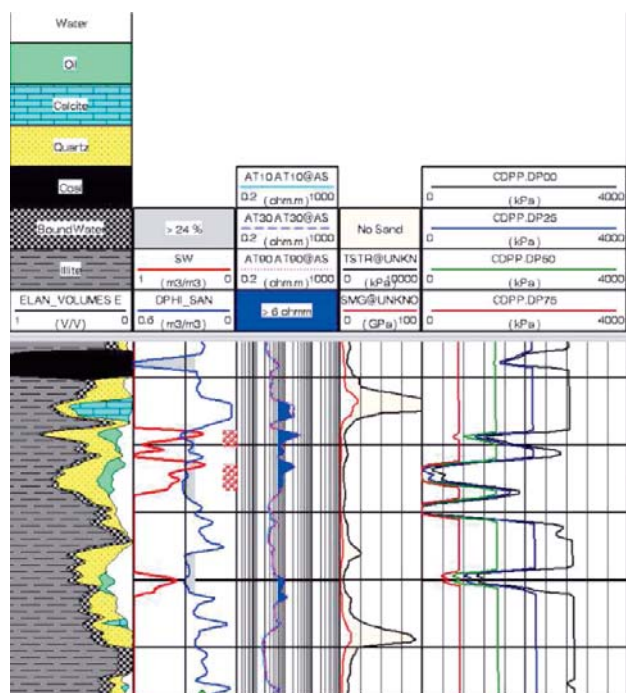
Water

Oil

Calcite

Quartz

Coal

BoundWater

Illite

ELAN_VOLUMES E
1 (V/V) 0

> 24 %

SW
1 (m3/m3) 0

DPHI_SAN
0.6 (m3/m3) 0

AT10.AT10@AS
0.2 (ohm.m) 1000

AT30.AT30@AS
0.2 (ohm.m) 1000

AT90.AT90@AS
0.2 (ohm.m) 1000

> 6 ohmm

No Sand

TSTR@UNKN
0 (kPa) 10000

SMG@UNKNO
0 (GPa) 100

CDPP.DP00
0 (kPa) 4000

CDPP.DP25
0 (kPa) 4000

CDPP.DP50
0 (kPa) 4000

CDPP.DP75
0 (kPa) 4000